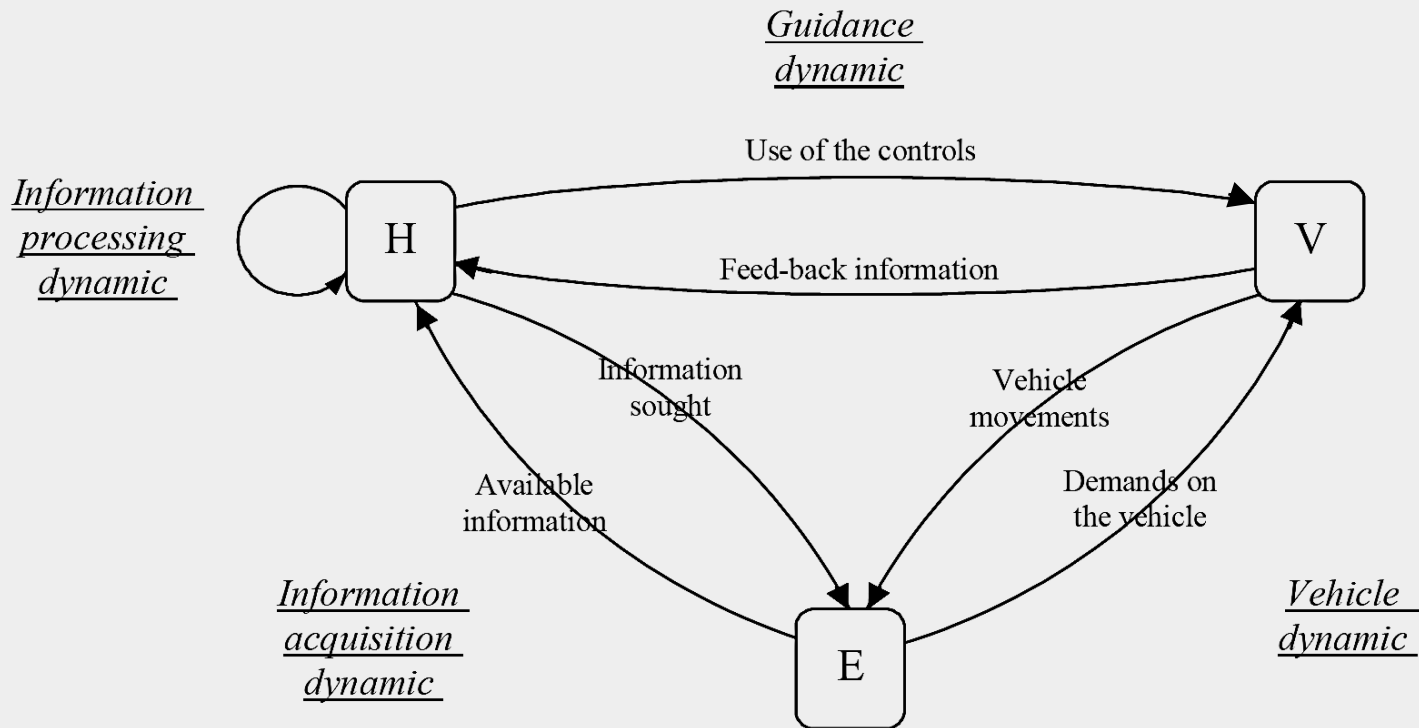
Guidance dynamic

Use of the controls

Information processing dynamic

H

V

Feed-back information

Information sought

Vehicle movements

Available information

Demands on the vehicle

Information acquisition dynamic

E

Vehicle dynamic